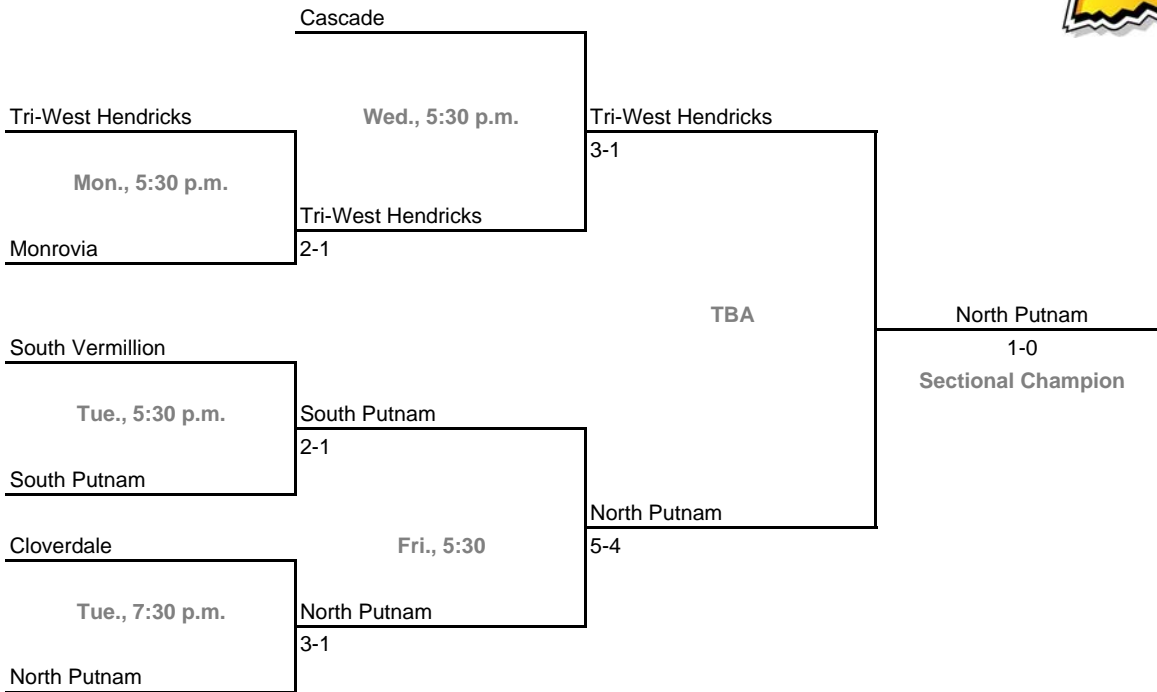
Cascade

Tri-West Hendricks

Wed., 5:30 p.m.

Tri-West Hendricks
3-1

Mon., 5:30 p.m.

Tri-West Hendricks
2-1

Monrovia

TBA

North Putnam
1-0
Sectional Champion

South Vermillion

Tue., 5:30 p.m.

South Putnam
2-1

South Putnam

North Putnam
5-4

Cloverdale

Fri., 5:30

Tue., 7:30 p.m.

North Putnam
3-1

North Putnam